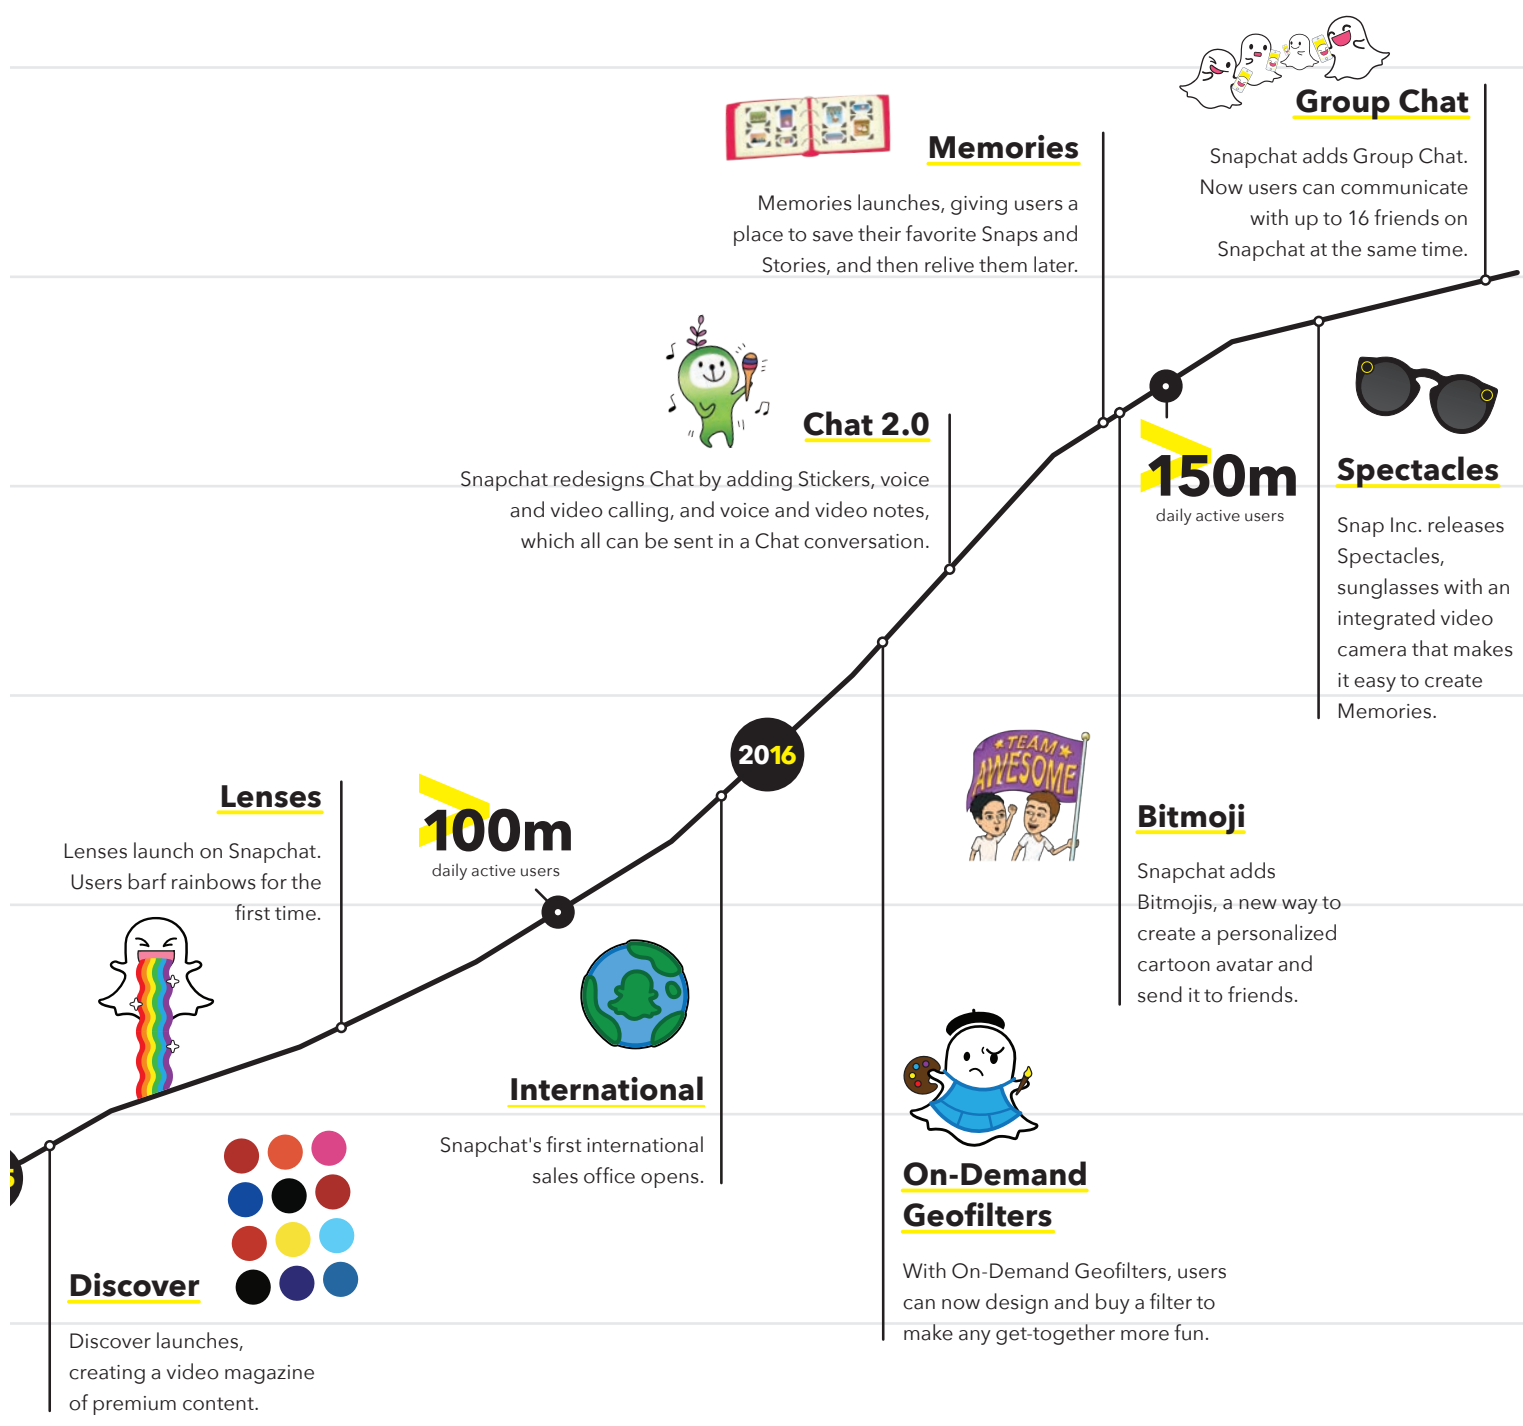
Group Chat

Snapchat adds Group Chat. Now users can communicate with up to 16 friends on Snapchat at the same time.

Memories

Memories launches, giving users a place to save their favorite Snaps and Stories, and then relive them later.

Chat 2.0

Snapchat redesigns Chat by adding Stickers, voice and video calling, and voice and video notes, which all can be sent in a Chat conversation.

150m
daily active users

Spectacles

Snap Inc. releases Spectacles, sunglasses with an integrated video camera that makes it easy to create Memories.

2016

Lenses

Lenses launch on Snapchat. Users barf rainbows for the first time.

100m
daily active users

TEAM AWESOME

Bitmoji

Snapchat adds Bitmojis, a new way to create a personalized cartoon avatar and send it to friends.

International

Snapchat's first international sales office opens.

On-Demand Geofilters

With On-Demand Geofilters, users can now design and buy a filter to make any get-together more fun.

Discover

Discover launches, creating a video magazine of premium content.